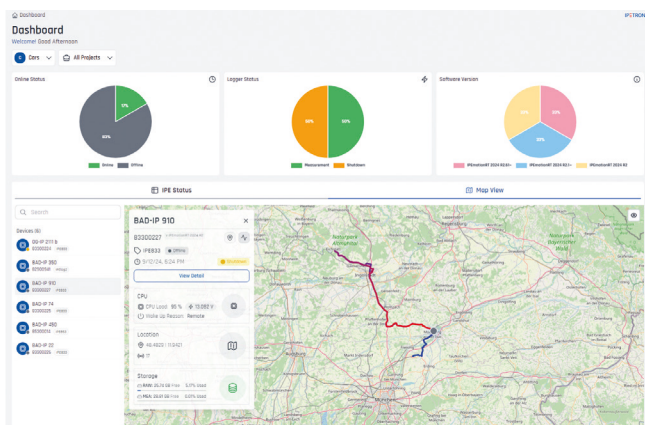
Dashboard

IPETRONIK

Dashboard

Welcome! Good Afternoon

Cars

All Projects

Online Status

17%

83%

Online Offline

Logger Status

50%

50%

Measurement Shutdown

Software Version

33%

33%

33%

IPEmotionRT 2024 R2.81 IPEmotionRT 2024 R2.1 IPEmotionRT 2024 R2

IPE Status

Map View

Search

Devices (6)

GG-IP 2111 b

B2300224

BAD-IP 380

B2300158

BAD-IP 910

B2300227

BAD-IP 74

B2300225

BAD-IP 450

B2300213

BAD-IP 32

B2300225

BAD-IP 910

B2300227

IPE833

Offline

9/12/24, 6:24 PM

Shutdown

View Detail

CPU

CPU Load: 95 %

13.092 V

Wake Up Reason: Remote

Location

48.4820 / 11.8421

Storage

RAM: 25.73 GB Free 5.17% Used

PSSA: 25.67 GB Free 5.07% Used